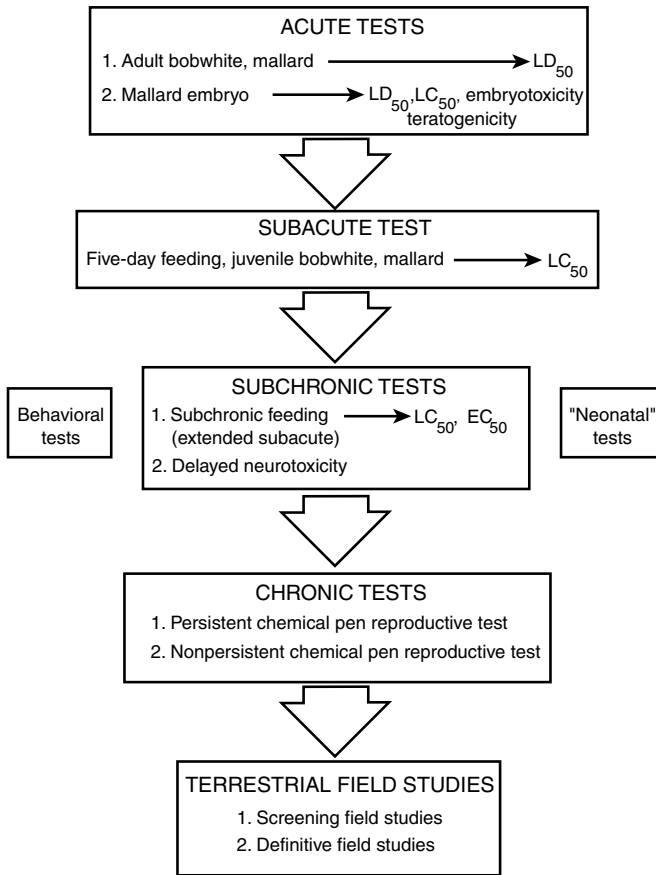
ACUTE TESTS

1. Adult bobwhite, mallard → $LD_{50}$

2. Mallard embryo → $LD_{50}$, $LC_{50}$, embryotoxicity teratogenicity

SUBACUTE TEST

Five-day feeding, juvenile bobwhite, mallard → $LC_{50}$

Behavioral tests

SUBCHRONIC TESTS

1. Subchronic feeding (extended subacute) → $LC_{50}$, $EC_{50}$

2. Delayed neurotoxicity

"Neonatal" tests

CHRONIC TESTS

1. Persistent chemical pen reproductive test

2. Nonpersistent chemical pen reproductive test

TERRESTRIAL FIELD STUDIES

1. Screening field studies

2. Definitive field studies